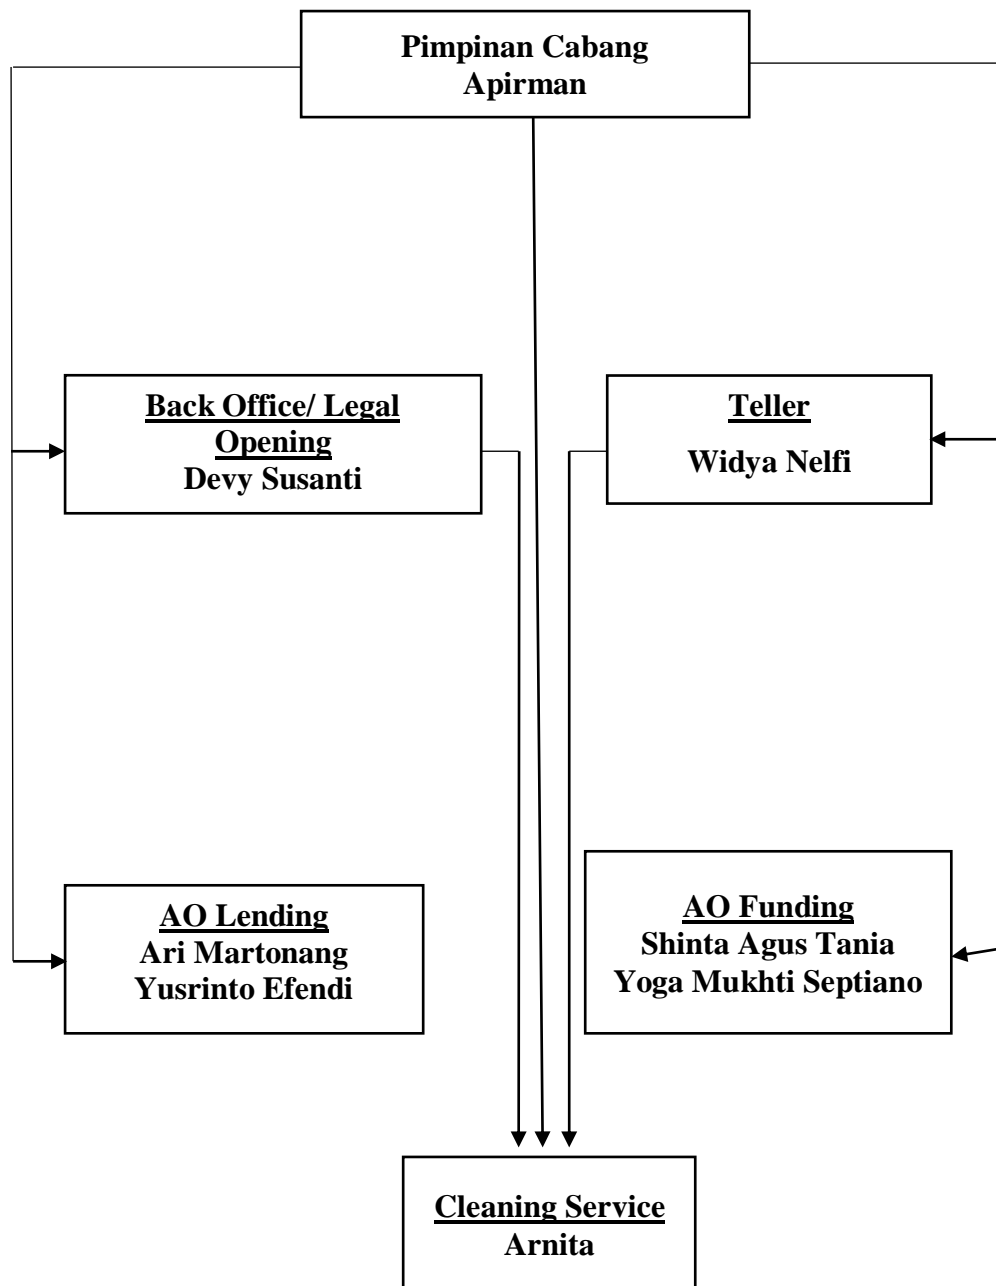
Pimpinan Cabang
Apirman

Back Office/ Legal Opening
Devy Susanti

Teller
Widya Nelfi

AO Lending
Ari Martonang
Yusrinto Efendi

AO Funding
Shinta Agus Tania
Yoga Mukhti Septiano

Cleaning Service
Arnita